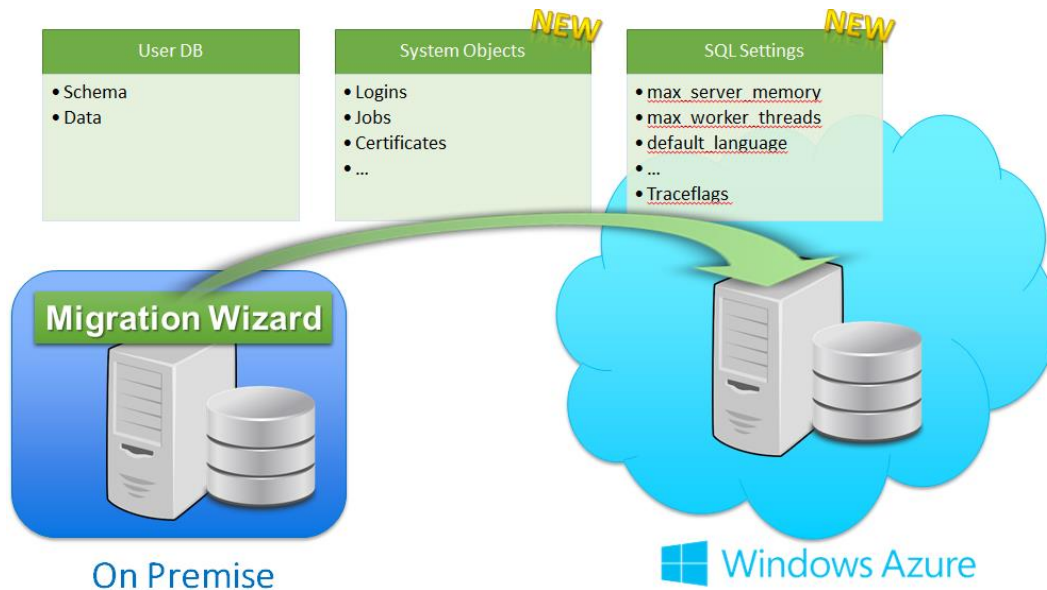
User DB
• Schema
• Data

NEW
System Objects
• Logins
• Jobs
• Certificates
• ...

NEW
SQL Settings
• max_server_memory
• max_worker_threads
• default_language
• ...
• Traceflags

Migration Wizard

On Premise

Windows Azure